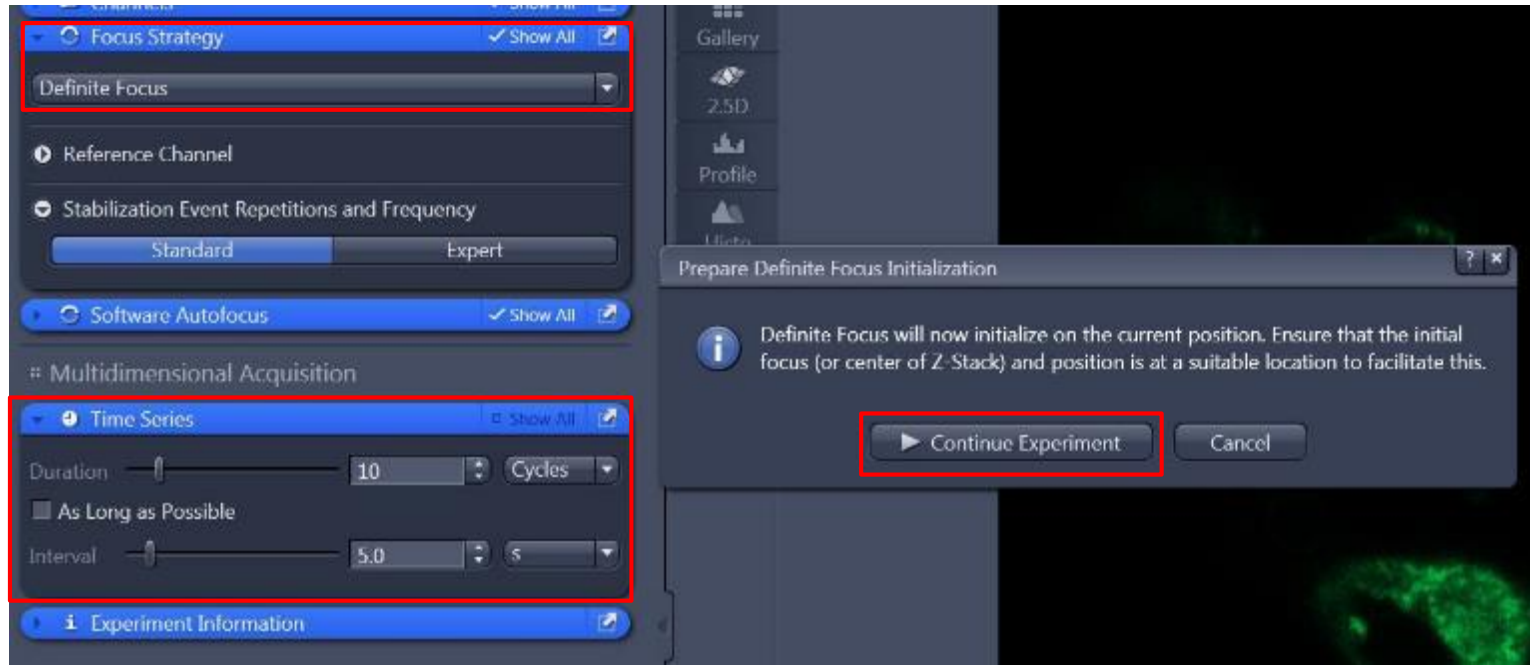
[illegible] Show All

Focus Strategy ✓ Show All

Definite Focus

Reference Channel

Stabilization Event Repetitions and Frequency

Standard Expert

Software Autofocus ✓ Show All

Multidimensional Acquisition

Time Series Show All

Duration 10 Cycles

As Long as Possible

Interval 5.0 s

Experiment Information

Gallery

2.5D

Profile

Histo

Prepare Definite Focus Initialization

? ×

Definite Focus will now initialize on the current position. Ensure that the initial focus (or center of Z-Stack) and position is at a suitable location to facilitate this.

Continue Experiment

Cancel